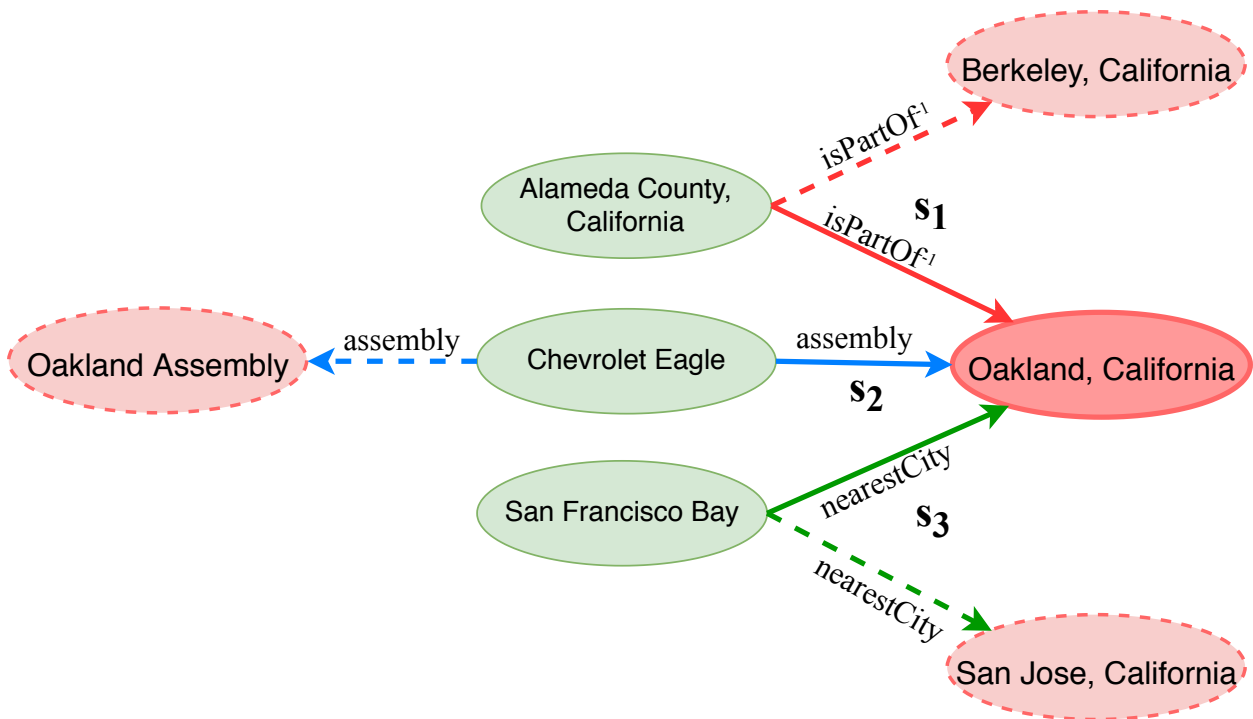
Berkeley, California

isPartOf$^{-1}$

Alameda County, California

$s_1$

isPartOf$^{-1}$

Oakland Assembly

assembly

Chevrolet Eagle

assembly

Oakland, California

$s_2$

San Francisco Bay

nearestCity

$s_3$

nearestCity

San Jose, California